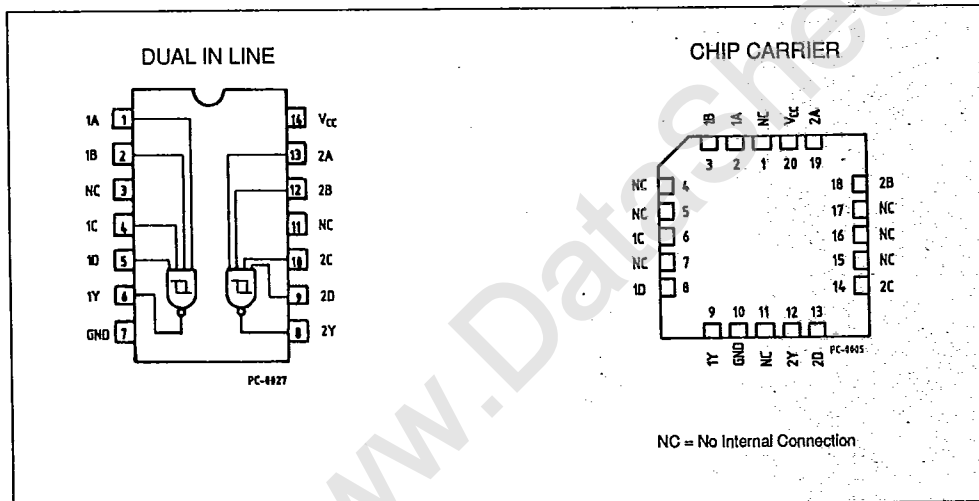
DUAL IN LINE

1A 1
1B 2
NC 3
1C 4
1D 5
1Y 6
GND 7
14 $V_{CC}$
13 2A
12 2B
11 NC
10 2C
9 2D
8 2Y

PC-0027

CHIP CARRIER

1B 3
1A 2
NC 1
$V_{CC}$ 20
2A 19
NC 4
NC 5
1C 6
NC 7
1D 8
18 2B
17 NC
16 NC
15 NC
14 2C
1Y 9
GND 10
NC 11
2Y 12
2D 13

PC-0605

NC = No Internal Connection

www.DataSheet